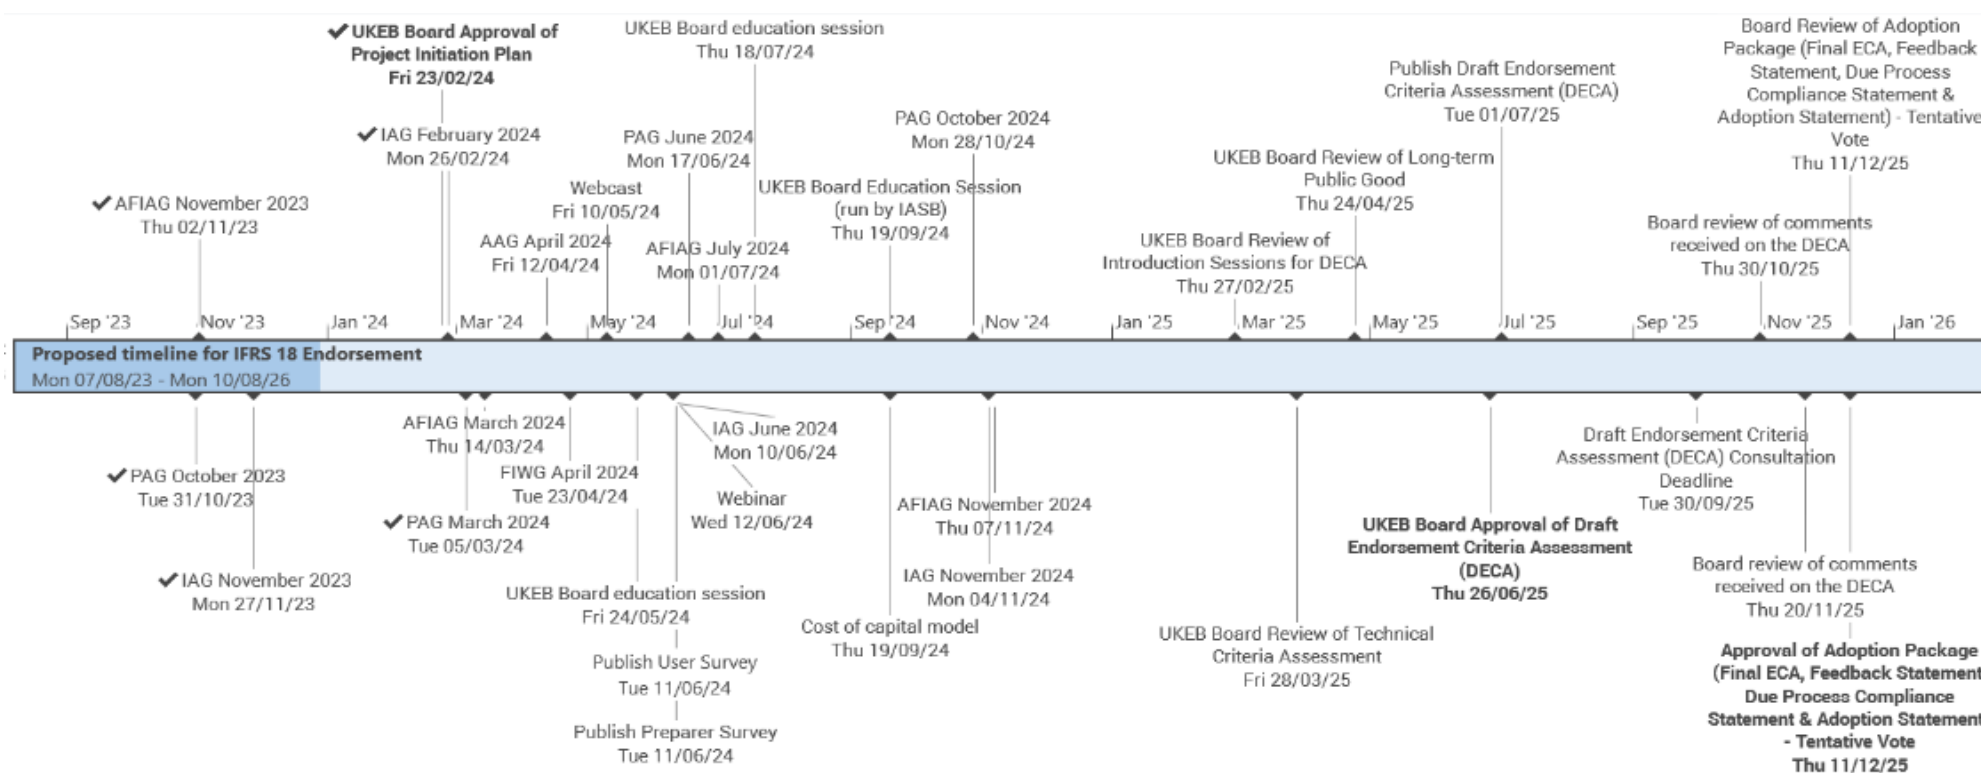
✔ UKEB Board Approval of Project Initiation Plan
Fri 23/02/24

UKEB Board education session
Thu 18/07/24

Board Review of Adoption Package (Final ECA, Feedback Statement, Due Process Compliance Statement & Adoption Statement) - Tentative Vote
Thu 11/12/25

Publish Draft Endorsement Criteria Assessment (DECA)
Tue 01/07/25

PAG October 2024
Mon 28/10/24

✔ IAG February 2024
Mon 26/02/24

PAG June 2024
Mon 17/06/24

UKEB Board Review of Long-term Public Good
Thu 24/04/25

Webcast
Fri 10/05/24

UKEB Board Education Session (run by IASB)
Thu 19/09/24

✔ AFIAG November 2023
Thu 02/11/23

Board review of comments received on the DECA
Thu 30/10/25

AAG April 2024
Fri 12/04/24

AFIAG July 2024
Mon 01/07/24

UKEB Board Review of Introduction Sessions for DECA
Thu 27/02/25

Sep '23
Nov '23
Jan '24
Mar '24
May '24
Jul '24
Sep '24
Nov '24
Jan '25
Mar '25
May '25
Jul '25
Sep '25
Nov '25
Jan '26

Proposed timeline for IFRS 18 Endorsement
Mon 07/08/23 - Mon 10/08/26

AFIAG March 2024
Thu 14/03/24

IAG June 2024
Mon 10/06/24

Draft Endorsement Criteria Assessment (DECA) Consultation Deadline
Tue 30/09/25

✔ PAG October 2023
Tue 31/10/23

FIWG April 2024
Tue 23/04/24

Webinar
Wed 12/06/24

AFIAG November 2024
Thu 07/11/24

UKEB Board Approval of Draft Endorsement Criteria Assessment (DECA)
Thu 26/06/25

✔ PAG March 2024
Tue 05/03/24

Board review of comments received on the DECA
Thu 20/11/25

✔ IAG November 2023
Mon 27/11/23

IAG November 2024
Mon 04/11/24

UKEB Board education session
Fri 24/05/24

Cost of capital model
Thu 19/09/24

UKEB Board Review of Technical Criteria Assessment
Fri 28/03/25

Approval of Adoption Package (Final ECA, Feedback Statement Due Process Compliance Statement & Adoption Statement - Tentative Vote
Thu 11/12/25

Publish User Survey
Tue 11/06/24

Publish Preparer Survey
Tue 11/06/24